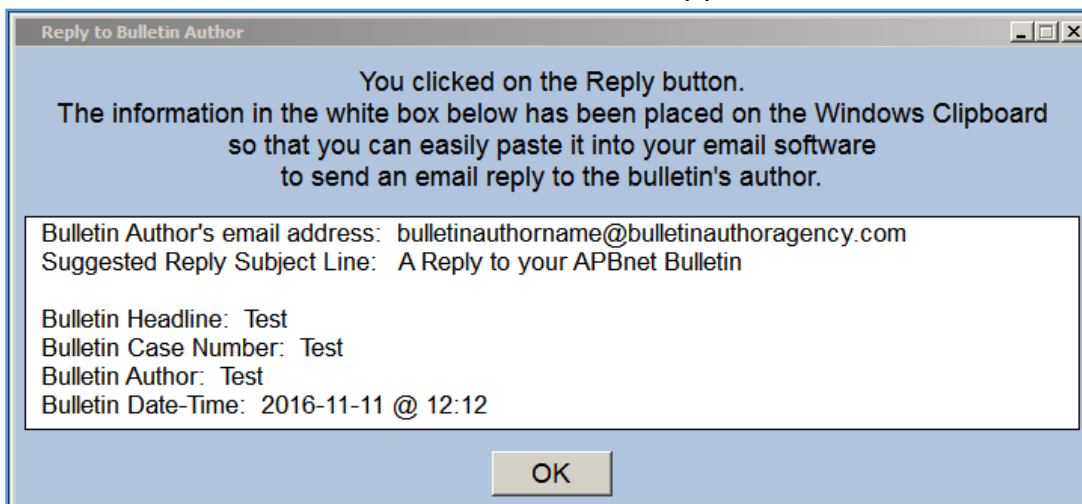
Reply to Bulletin Author

You clicked on the Reply button.
The information in the white box below has been placed on the Windows Clipboard so that you can easily paste it into your email software to send an email reply to the bulletin's author.

Bulletin Author's email address: bulletinauthorname@bulletinauthoragency.com
Suggested Reply Subject Line: A Reply to your APBnet Bulletin

Bulletin Headline: Test
Bulletin Case Number: Test
Bulletin Author: Test
Bulletin Date-Time: 2016-11-11 @ 12:12

OK